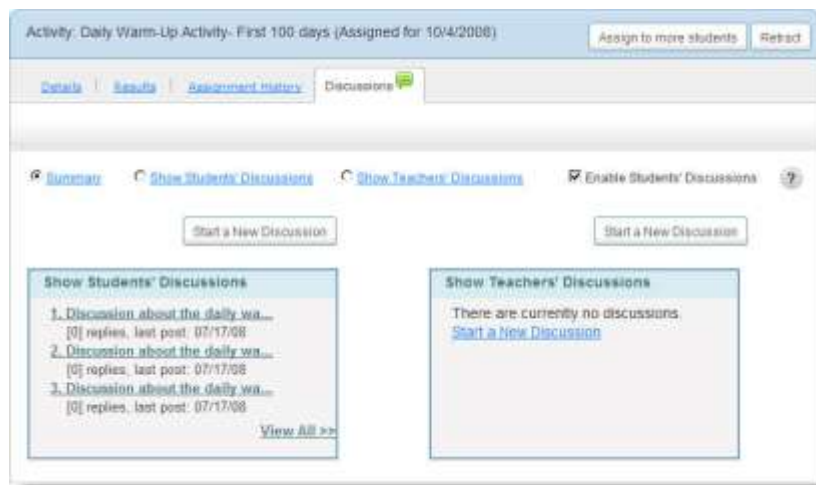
Activity: Daily Warm-Up Activity- First 100 days (Assigned for 10/4/2008)

Assign to more students

Retract

Details | Results | Assignment history | Discussions

Summary

Show Students' Discussions

Show Teachers' Discussions

Enable Students' Discussions

?

Start a New Discussion

Start a New Discussion

Show Students' Discussions

1. Discussion about the daily wa...
[0] replies, last post: 07/17/08

2. Discussion about the daily wa...
[0] replies, last post: 07/17/08

3. Discussion about the daily wa...
[0] replies, last post: 07/17/08

View All >>

Show Teachers' Discussions

There are currently no discussions

Start a New Discussion